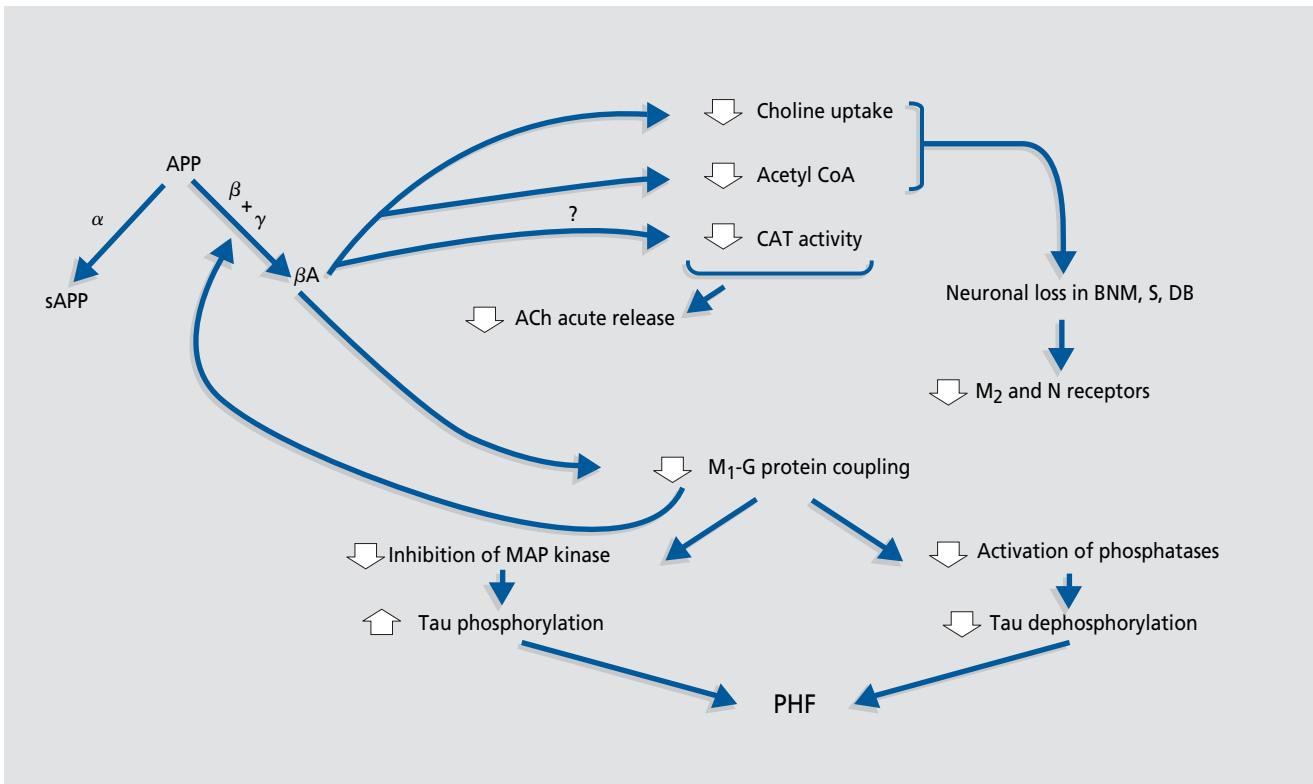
APP

$\alpha$

$\beta$ + $\gamma$

sAPP

$\beta$A

Choline uptake

Acetyl CoA

?

CAT activity

ACh acute release

Neuronal loss in BNM, S, DB

$M_2$ and N receptors

$M_1$-G protein coupling

Inhibition of MAP kinase

Activation of phosphatases

Tau phosphorylation

Tau dephosphorylation

PHF